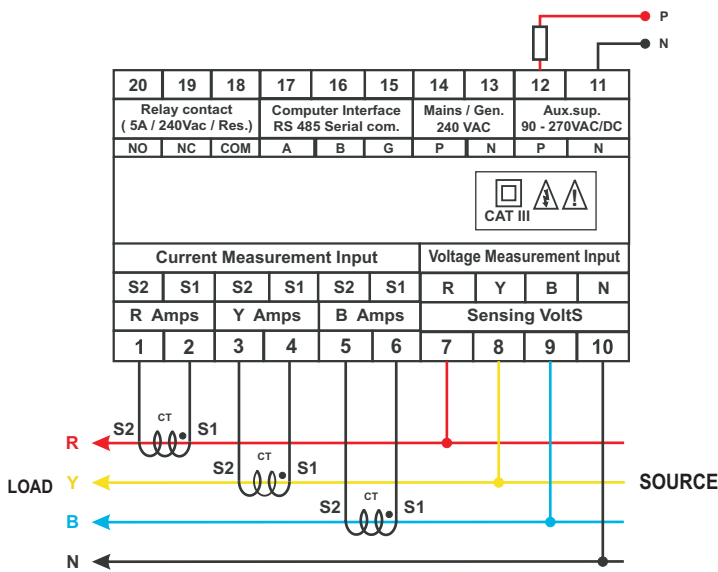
P
N

| 20 | 19 | 18 | 17 | 16 | 15 | 14 | 13 | 12 | 11 |
|---|---|---|---|---|---|---|---|---|---|
| Relay contact ( 5A / 240Vac / Res.) | | | Computer Interface RS 485 Serial com. | | | Mains / Gen. 240 VAC | | Aux.sup. 90 - 270VAC/DC | |
| NO | NC | COM | A | B | G | P | N | P | N |

CAT III

| Current Measurement Input | | | | | | Voltage Measurement Input | | | |
|---|---|---|---|---|---|---|---|---|---|
| S2 | S1 | S2 | S1 | S2 | S1 | R | Y | B | N |
| R Amps | | Y Amps | | B Amps | | Sensing VoltS | | | |
| 1 | 2 | 3 | 4 | 5 | 6 | 7 | 8 | 9 | 10 |

S2 CT S1
S2 CT S1
S2 CT S1

R
LOAD Y
B
N

SOURCE